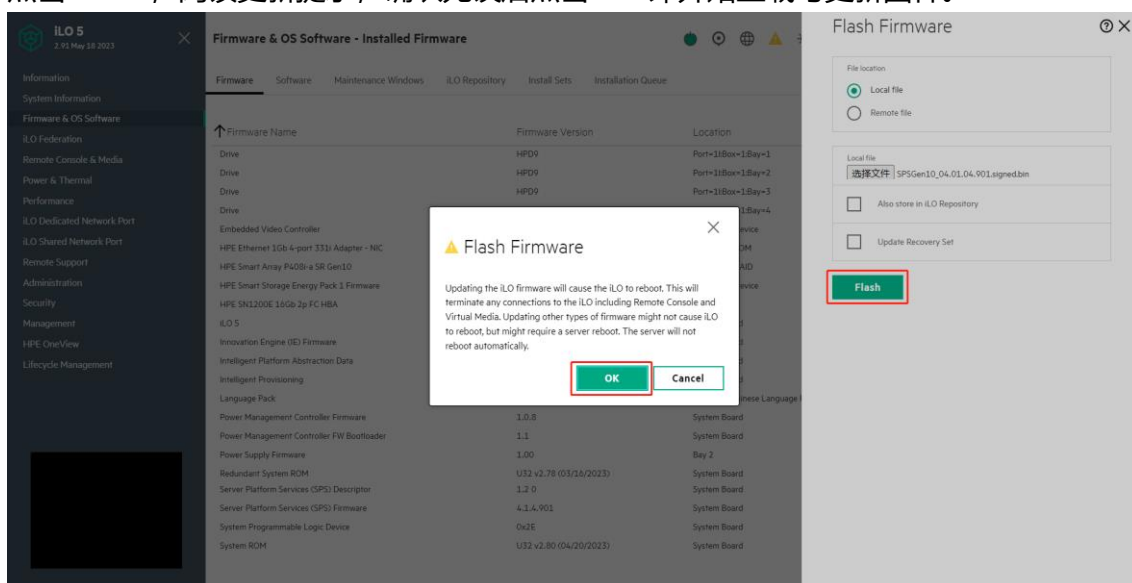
iLO 5
2.91 May 18 2023

Information
System Information
Firmware & OS Software
iLO Federation
Remote Console & Media
Power & Thermal
Performance
iLO Dedicated Network Port
iLO Shared Network Port
Remote Support
Administration
Security
Management
HPE OneView
Lifecycle Management

Firmware & OS Software - Installed Firmware

Firmware Software Maintenance Windows iLO Repository Install Sets Installation Queue

| Firmware Name | Firmware Version | Location |
|---|---|---|
| Drive | HPD9 | Port=1I:Box=1:Bay=1 |
| Drive | HPD9 | Port=1I:Box=1:Bay=2 |
| Drive | HPD9 | Port=1I:Box=1:Bay=3 |
| Drive | | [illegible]:Bay=4 |
| Embedded Video Controller | | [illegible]evice |
| HPE Ethernet 1Gb 4-port 331i Adapter - NIC | | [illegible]OM |
| HPE Smart Array P408i-a SR Gen10 | | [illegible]AID |
| HPE Smart Storage Energy Pack 1 Firmware | | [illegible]evice |
| HPE SN1200E 16Gb 2p FC HBA | | |
| iLO 5 | | |
| Innovation Engine (IE) Firmware | | |
| Intelligent Platform Abstraction Data | | |
| Intelligent Provisioning | | |
| Language Pack | | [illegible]inese Language |
| Power Management Controller Firmware | 1.0.8 | System Board |
| Power Management Controller FW Bootloader | 1.1 | System Board |
| Power Supply Firmware | 1.00 | Bay 2 |
| Redundant System ROM | U32 v2.78 (03/16/2023) | System Board |
| Server Platform Services (SPS) Descriptor | 1.2.0 | System Board |
| Server Platform Services (SPS) Firmware | 4.1.4.901 | System Board |
| System Programmable Logic Device | 0x2E | System Board |
| System ROM | U32 v2.80 (04/20/2023) | System Board |

Flash Firmware

Updating the iLO firmware will cause the iLO to reboot. This will terminate any connections to the iLO including Remote Console and Virtual Media. Updating other types of firmware might not cause iLO to reboot, but might require a server reboot. The server will not reboot automatically.

OK Cancel

Flash Firmware

File location
Local file
Remote file

Local file
选择文件 SPSGen10_04.01.04.901.signed.bin

Also store in iLO Repository

Update Recovery Set

Flash